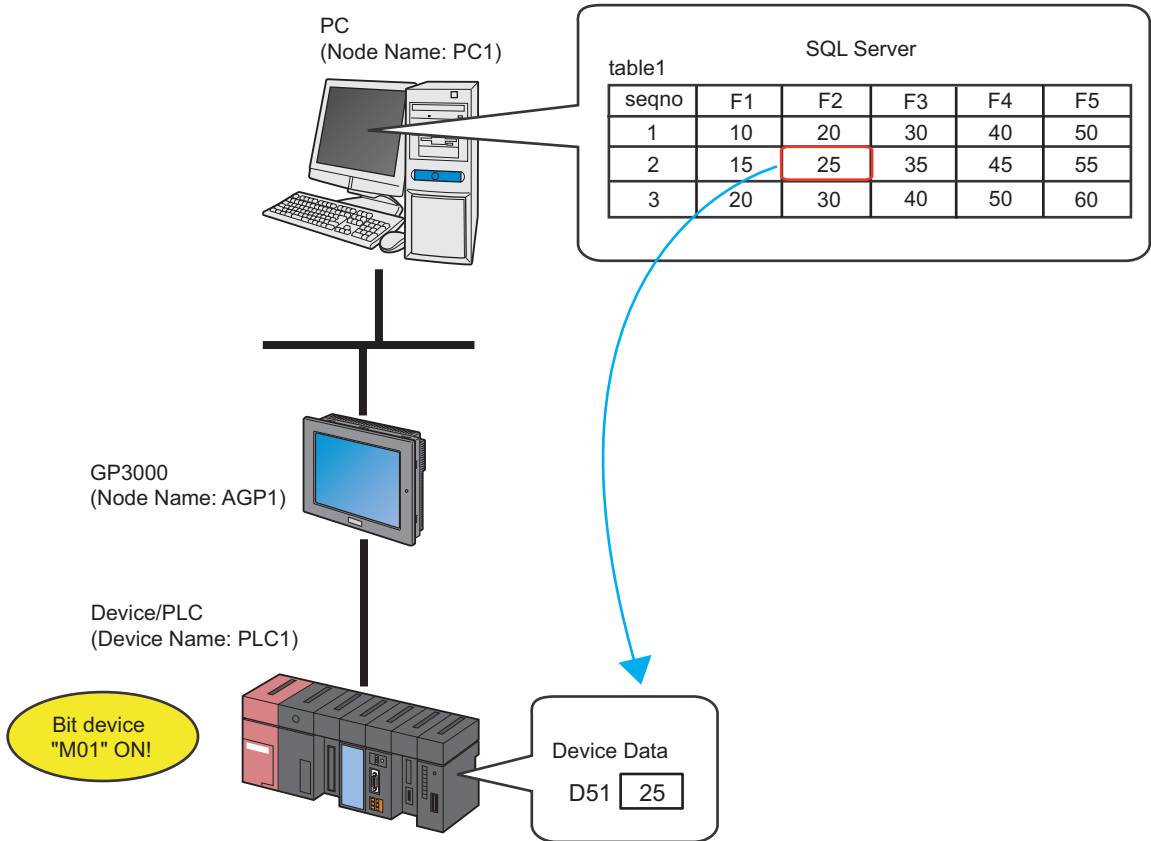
PC
(Node Name: PC1)

SQL Server

table1

| seqno | F1 | F2 | F3 | F4 | F5 |
|---|---|---|---|---|---|
| 1 | 10 | 20 | 30 | 40 | 50 |
| 2 | 15 | 25 | 35 | 45 | 55 |
| 3 | 20 | 30 | 40 | 50 | 60 |

GP3000
(Node Name: AGP1)

Device/PLC
(Device Name: PLC1)

Bit device "M01" ON!

Device Data
D51 25